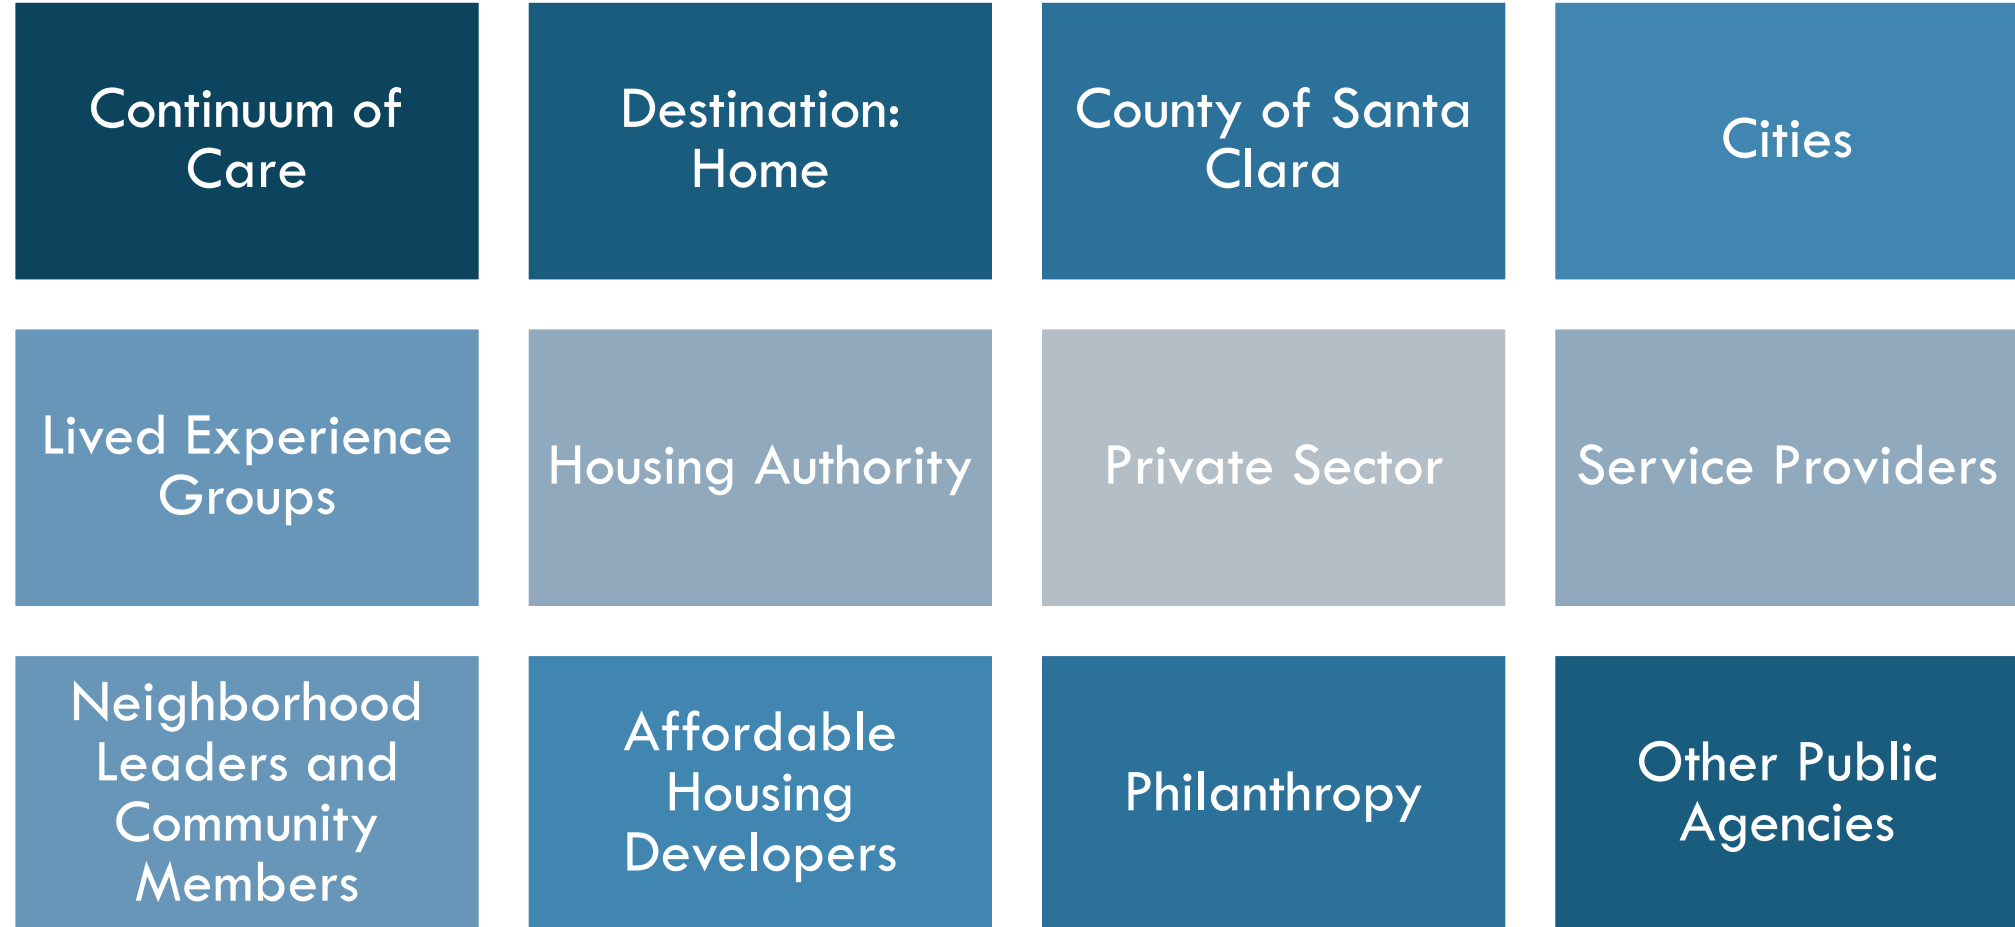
Continuum of Care

Destination: Home

County of Santa Clara

Cities

Lived Experience Groups

Housing Authority

Private Sector

Service Providers

Neighborhood Leaders and Community Members

Affordable Housing Developers

Philanthropy

Other Public Agencies